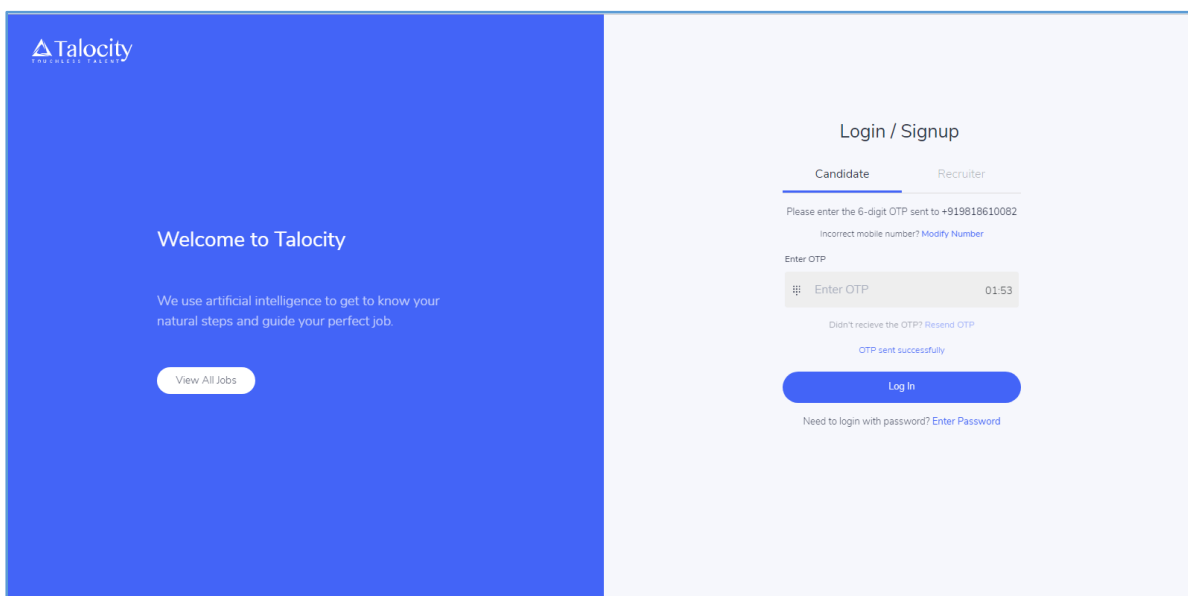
Talocity
TOUCHLESS TALENT

Welcome to Talocity

We use artificial intelligence to get to know your natural steps and guide your perfect job.

View All Jobs

Login / Signup

Candidate

Recruiter

Please enter the 6-digit OTP sent to +919818610082

Incorrect mobile number? Modify Number

Enter OTP

Enter OTP

01:53

Didn't recieve the OTP? Resend OTP

OTP sent successfully

Log In

Need to login with password? Enter Password